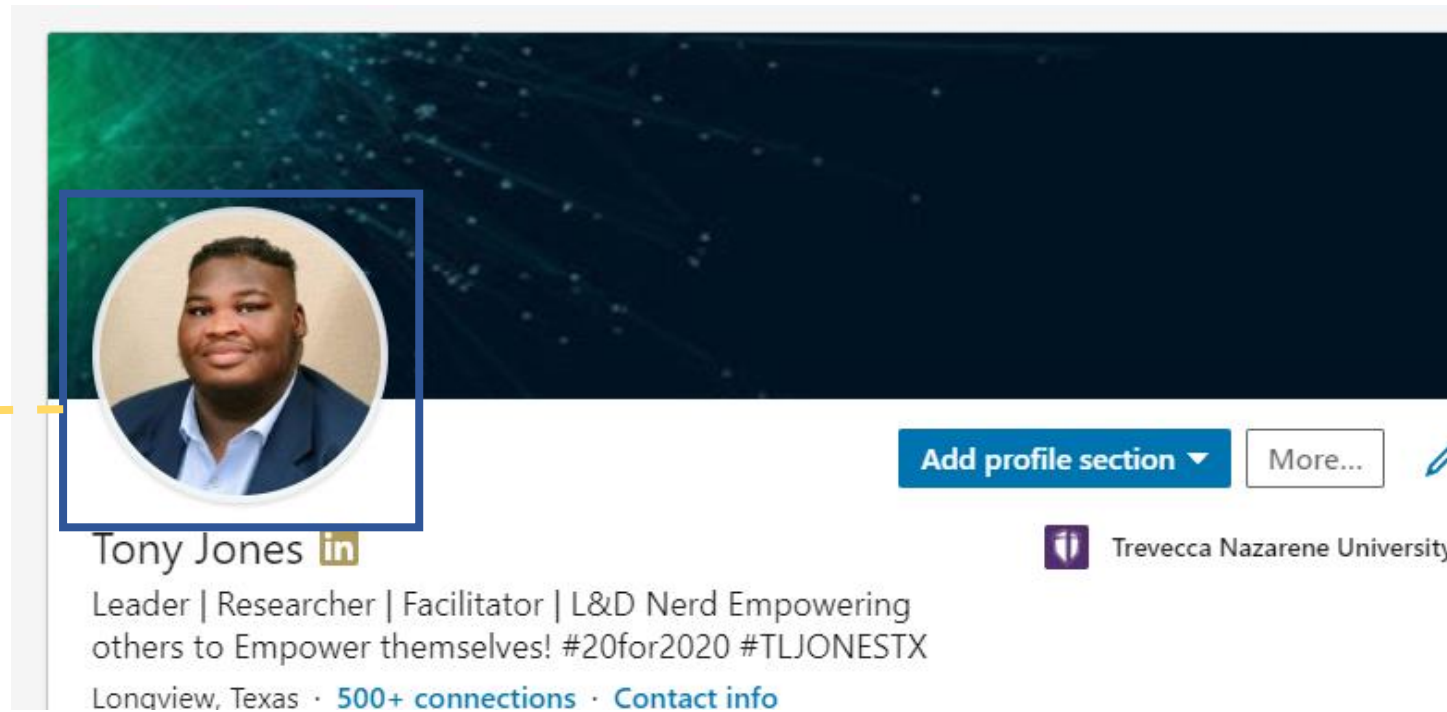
Add profile section ▾

More...

Tony Jones in

Trevecca Nazarene University

Leader | Researcher | Facilitator | L&D Nerd Empowering others to Empower themselves! #20for2020 #TLJONESTX

Longview, Texas · 500+ connections · Contact info